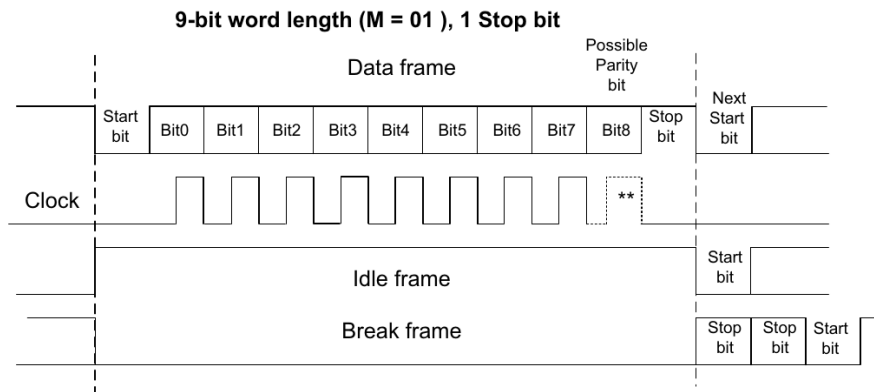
9-bit word length (M = 01 ), 1 Stop bit

Data frame

Possible Parity bit

Start bit

Bit0

Bit1

Bit2

Bit3

Bit4

Bit5

Bit6

Bit7

Bit8

Stop bit

Next Start bit

Clock

**

Idle frame

Start bit

Break frame

Stop bit

Stop bit

Start bit